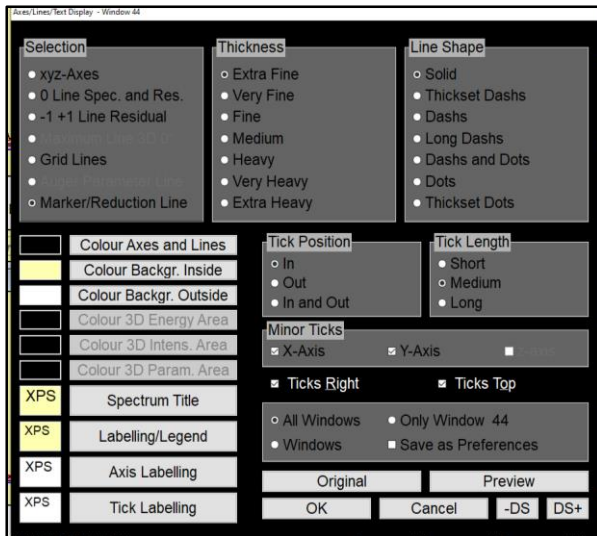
Axes/Lines/Text Display - Window 44

Selection
xyz-Axes
0 Line Spec. and Res.
-1 +1 Line Residual
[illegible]
Grid Lines
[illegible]
Marker/Reduction Line

Thickness
Extra Fine
Very Fine
Fine
Medium
Heavy
Very Heavy
Extra Heavy

Line Shape
Solid
Thickset Dashs
Dashs
Long Dashs
Dashs and Dots
Dots
Thickset Dots

Colour Axes and Lines
Colour Backgr. Inside
Colour Backgr. Outside
Colour 3D Energy Area
Colour 3D Intens. Area
Colour 3D Param. Area

Tick Position
In
Out
In and Out

Tick Length
Short
Medium
Long

Minor Ticks
X-Axis
Y-Axis
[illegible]

Ticks Right
Ticks Top

XPS Spectrum Title
XPS Labelling/Legend
XPS Axis Labelling
XPS Tick Labelling

All Windows
Only Window 44
Windows
Save as Preferences

Original
Preview
OK
Cancel
-DS
DS+